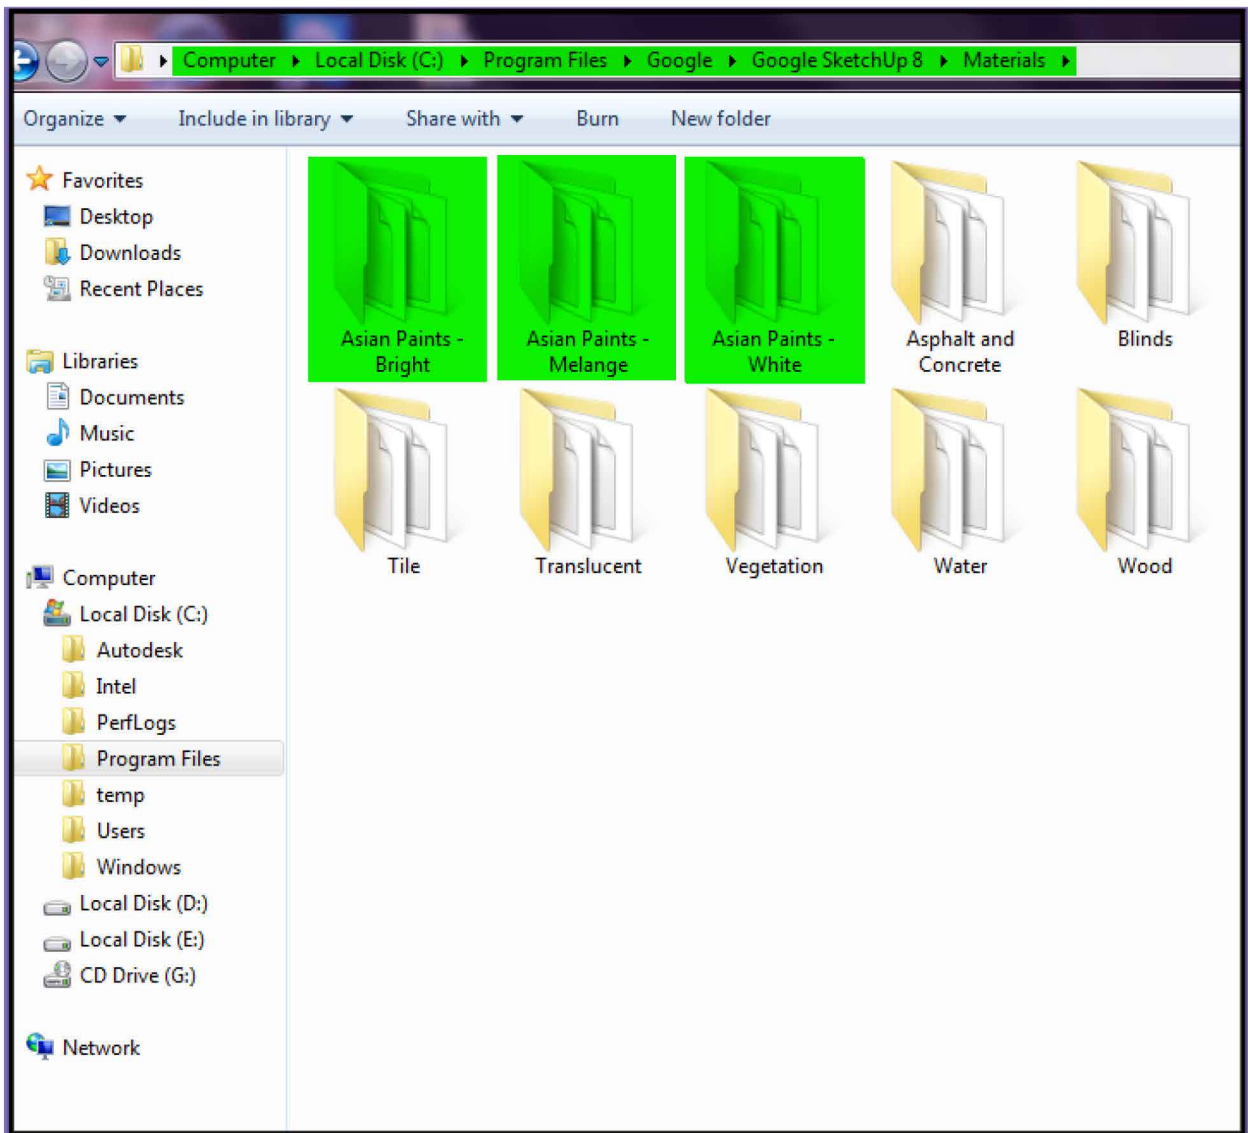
Computer ▸ Local Disk (C:) ▸ Program Files ▸ Google ▸ Google SketchUp 8 ▸ Materials ▸

Organize ▾ Include in library ▾ Share with ▾ Burn New folder

Favorites
Desktop
Downloads
Recent Places

Libraries
Documents
Music
Pictures
Videos

Computer
Local Disk (C:)
Autodesk
Intel
PerfLogs
Program Files
temp
Users
Windows
Local Disk (D:)
Local Disk (E:)
CD Drive (G:)

Network

Asian Paints - Bright
Asian Paints - Melange
Asian Paints - White
Asphalt and Concrete
Blinds
Tile
Translucent
Vegetation
Water
Wood